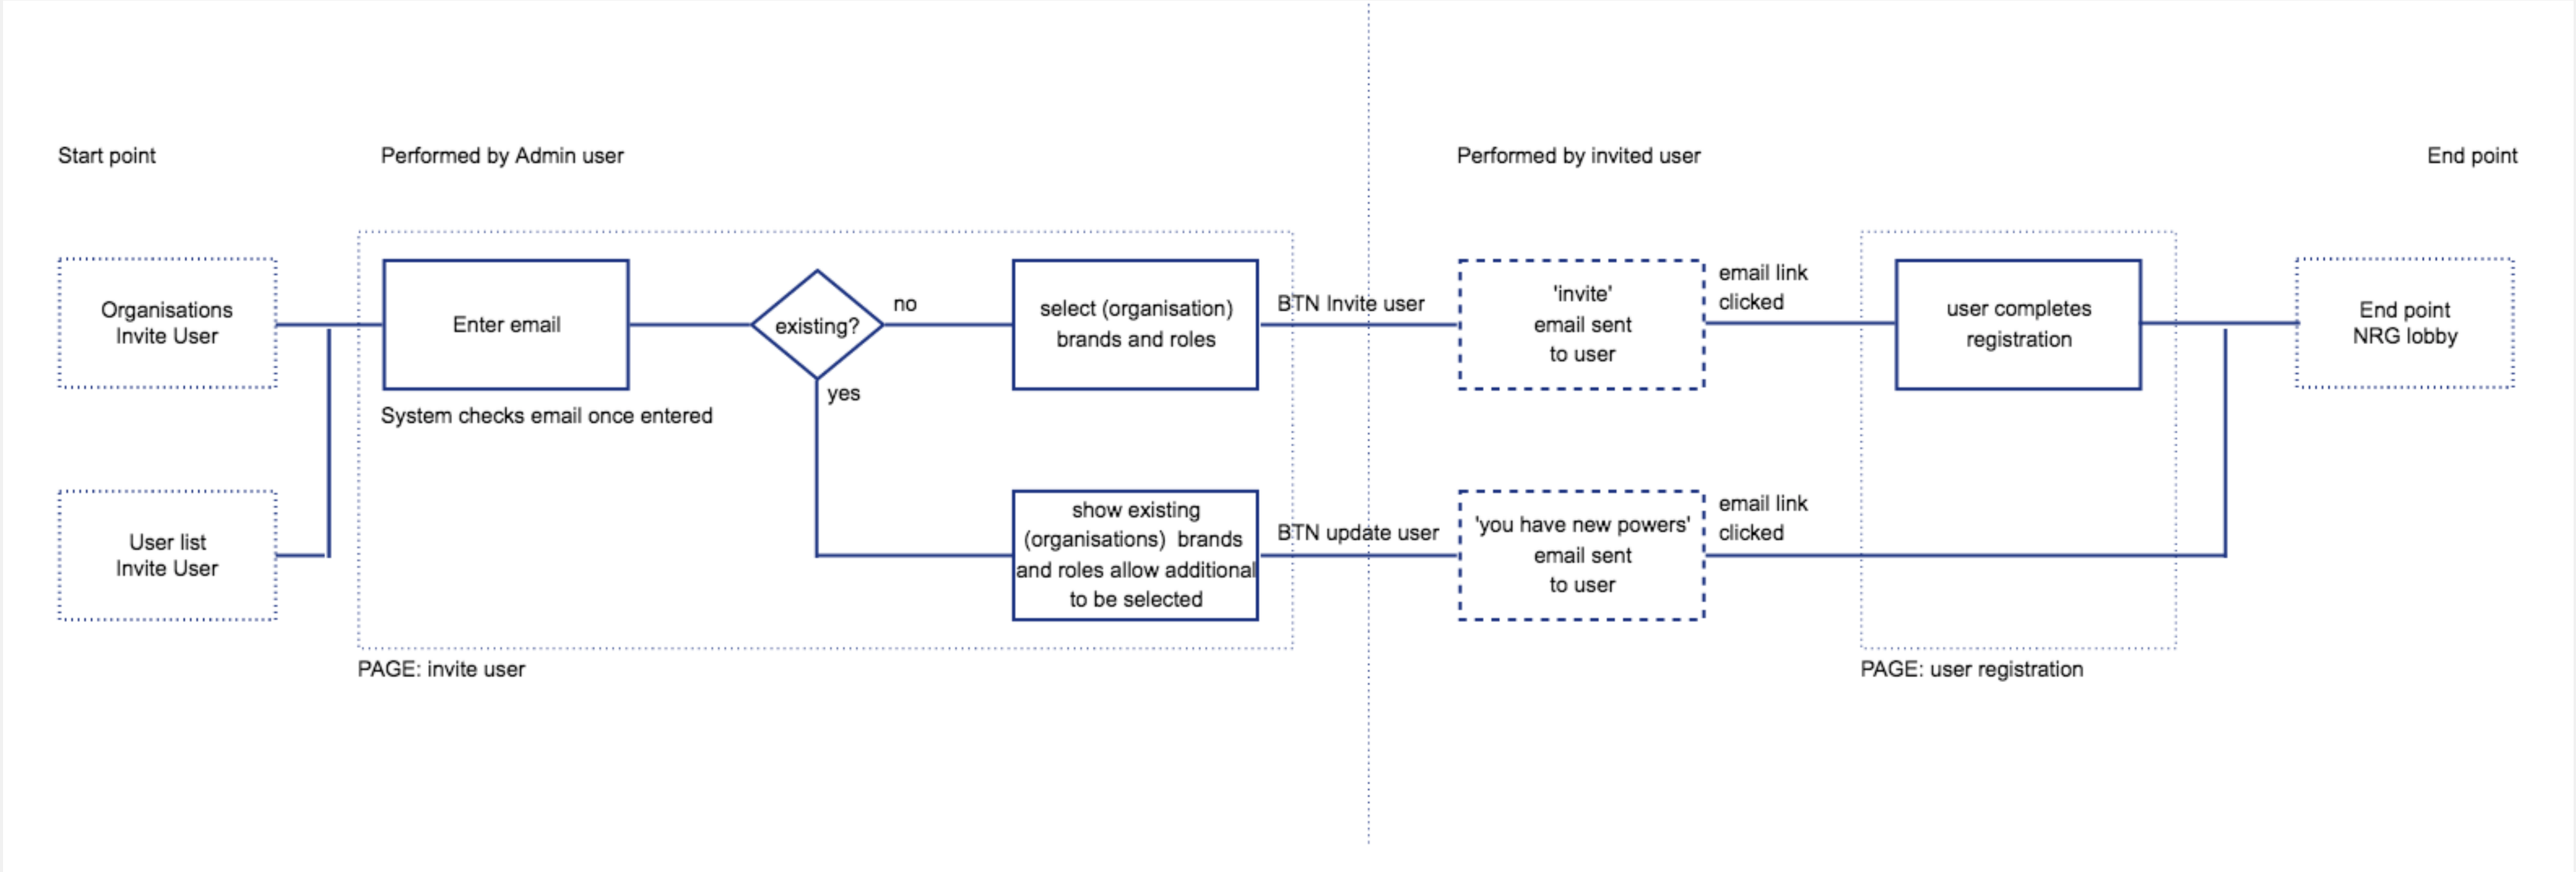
Start point

Performed by Admin user

Performed by invited user

End point

Organisations Invite User

User list Invite User

Enter email

System checks email once entered

existing?

no

yes

select (organisation) brands and roles

show existing (organisations) brands and roles allow additional to be selected

PAGE: invite user

BTN Invite user

BTN update user

'invite' email sent to user

'you have new powers' email sent to user

email link clicked

email link clicked

user completes registration

PAGE: user registration

End point NRG lobby